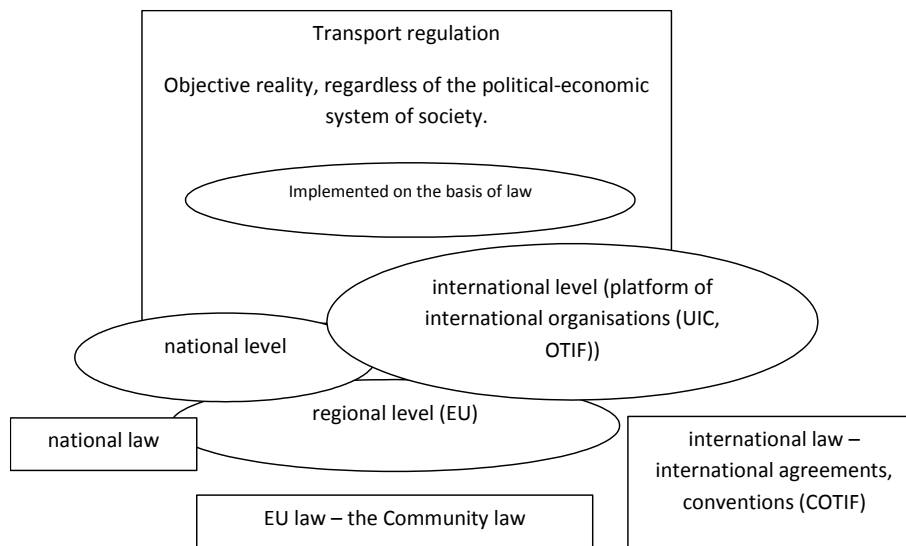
Transport regulation

Objective reality, regardless of the political-economic system of society.

Implemented on the basis of law

international level (platform of international organisations (UIC, OTIF))

national level

regional level (EU)

national law

international law – international agreements, conventions (COTIF)

EU law – the Community law